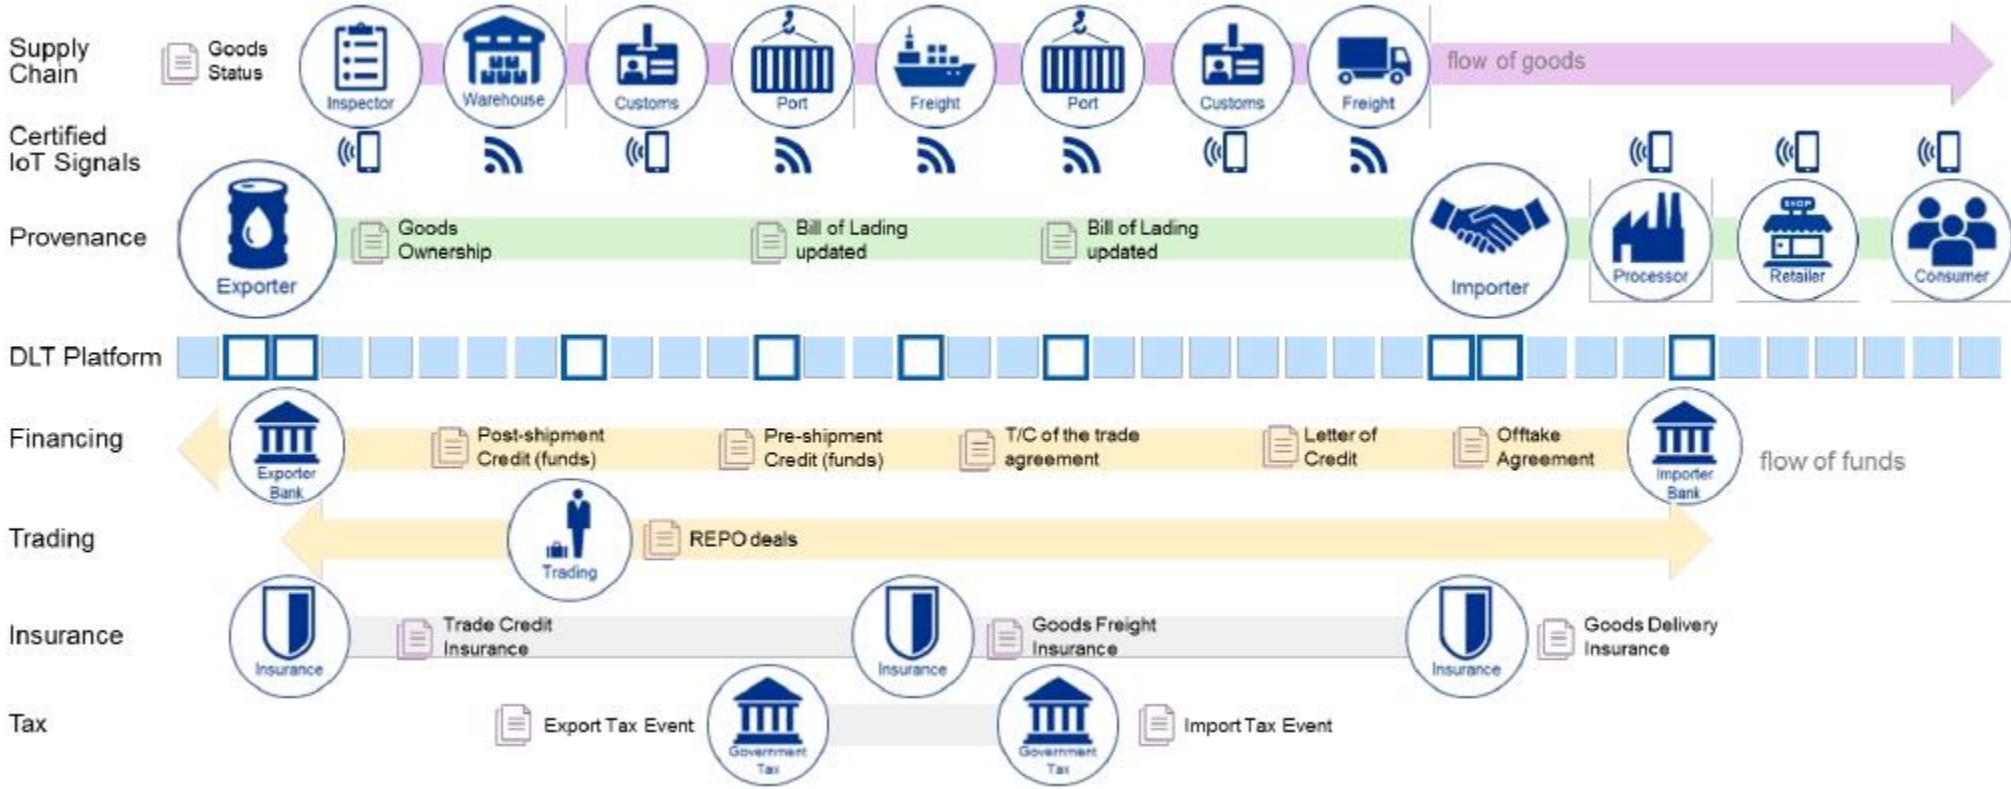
Supply Chain

Goods Status

Inspector

Warehouse

Customs

Port

Freight

Port

Customs

Freight

flow of goods

Certified IoT Signals

Provenance

Exporter

Goods Ownership

Bill of Lading updated

Bill of Lading updated

Importer

Processor

SHOP

Retailer

Consumer

DLT Platform

Financing

Exporter Bank

Post-shipment Credit (funds)

Pre-shipment Credit (funds)

T/C of the trade agreement

Letter of Credit

Offtake Agreement

Importer Bank

flow of funds

Trading

Trading

REPO deals

Insurance

Insurance

Trade Credit Insurance

Insurance

Goods Freight Insurance

Insurance

Goods Delivery Insurance

Tax

Export Tax Event

Government Tax

Government Tax

Import Tax Event